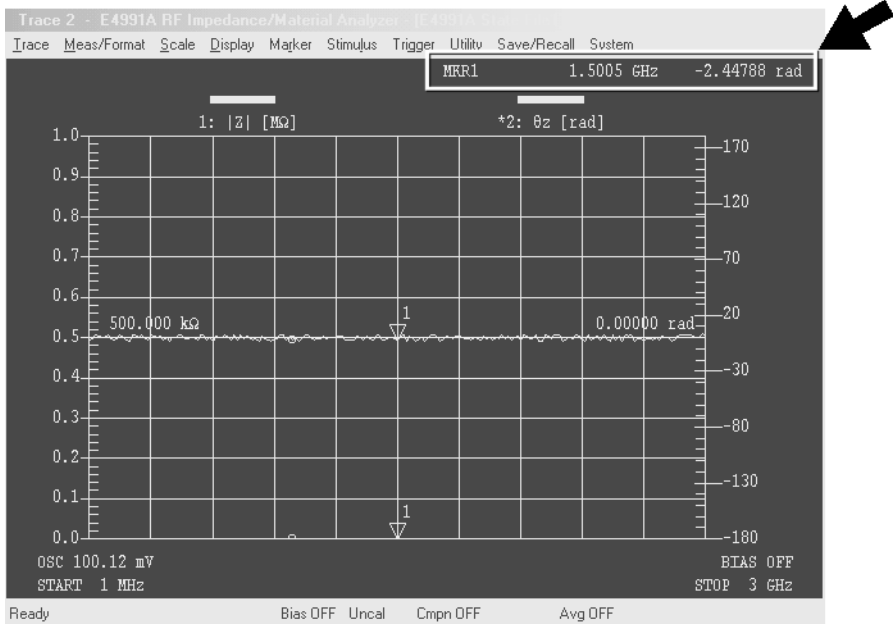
Trace 2 - E4991A RF Impedance/Material Analyzer - [E4991A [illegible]]

Trace Meas/Format Scale Display Marker Stimulus Trigger Utility Save/Recall System

MKR1 1.5005 GHz -2.44788 rad

1: |Z| [MΩ]

*2: θz [rad]

1.0
0.9
0.8
0.7
0.6
0.5
0.4
0.3
0.2
0.1
0.0

170
120
70
20
-30
-80
-130
-180

500.000 kΩ

0.00000 rad

1

1

OSC 100.12 mV
START 1 MHz

BIAS OFF
STOP 3 GHz

Ready Bias OFF Uncal Cmpn OFF Avg OFF